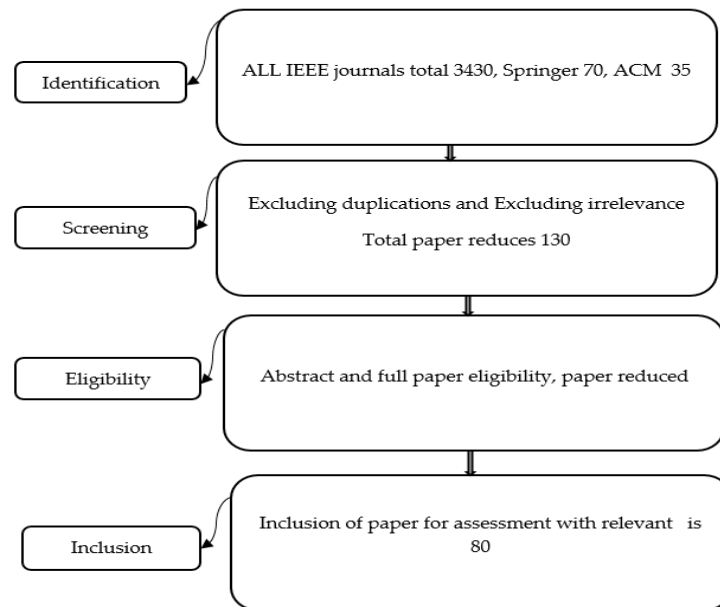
Identification

ALL IEEE journals total 3430, Springer 70, ACM 35

Screening

Excluding duplications and Excluding irrelevance

Total paper reduces 130

Eligibility

Abstract and full paper eligibility, paper reduced

Inclusion

Inclusion of paper for assessment with relevant is 80